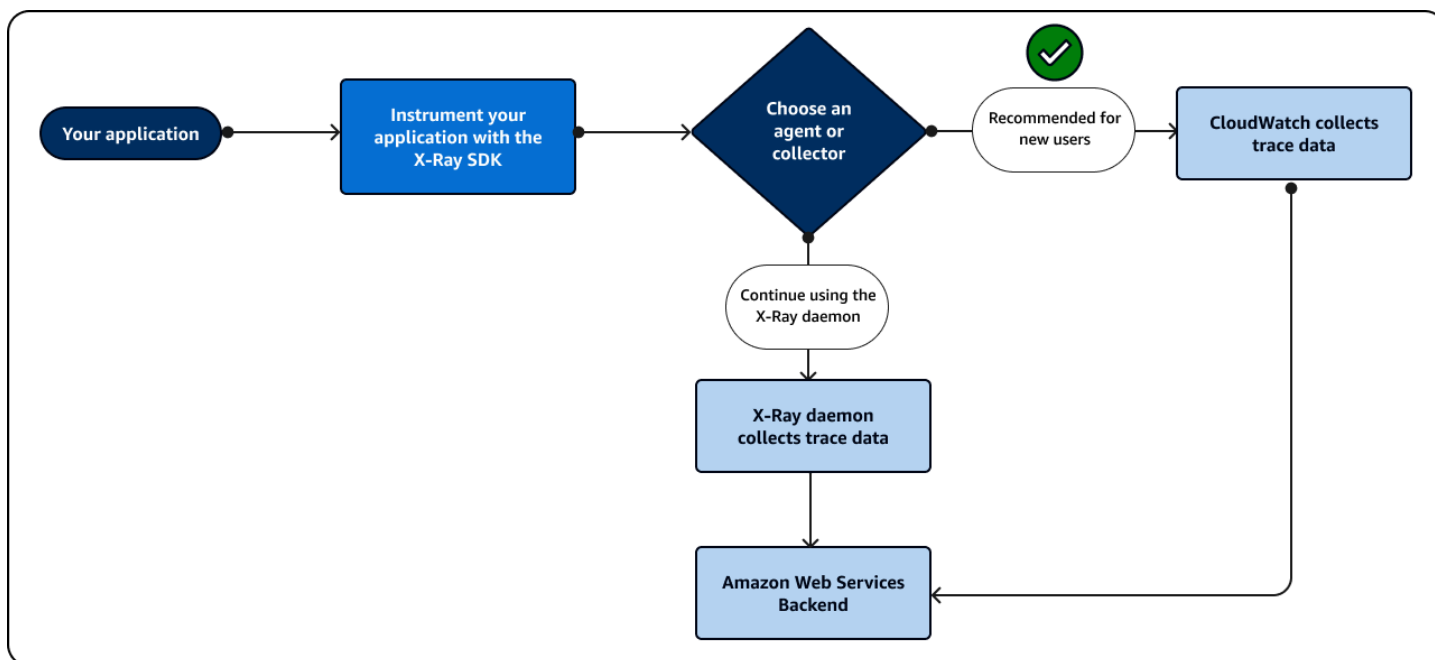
Your application

Instrument your application with the X-Ray SDK

Choose an agent or collector

Recommended for new users

CloudWatch collects trace data

Continue using the X-Ray daemon

X-Ray daemon collects trace data

Amazon Web Services Backend